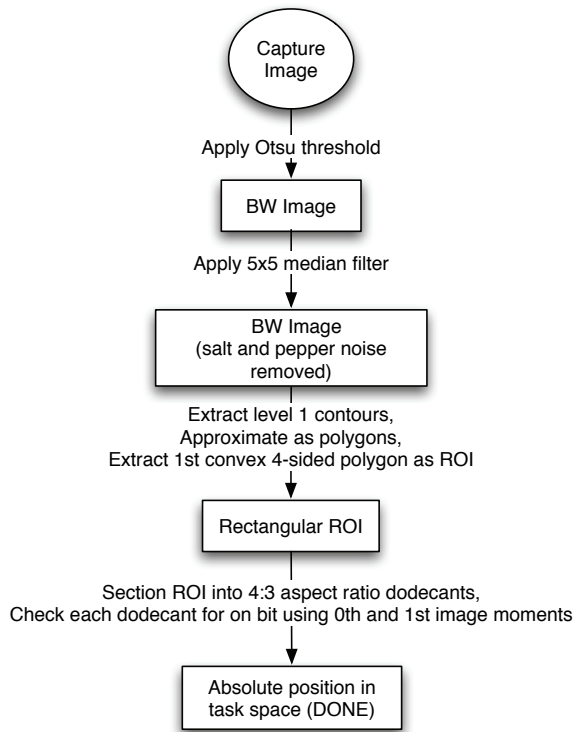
Capture Image

Apply Otsu threshold

BW Image

Apply 5x5 median filter

BW Image (salt and pepper noise removed)

Extract level 1 contours, Approximate as polygons, Extract 1st convex 4-sided polygon as ROI

Rectangular ROI

Section ROI into 4:3 aspect ratio dodecants, Check each dodecant for on bit using 0th and 1st image moments

Absolute position in task space (DONE)